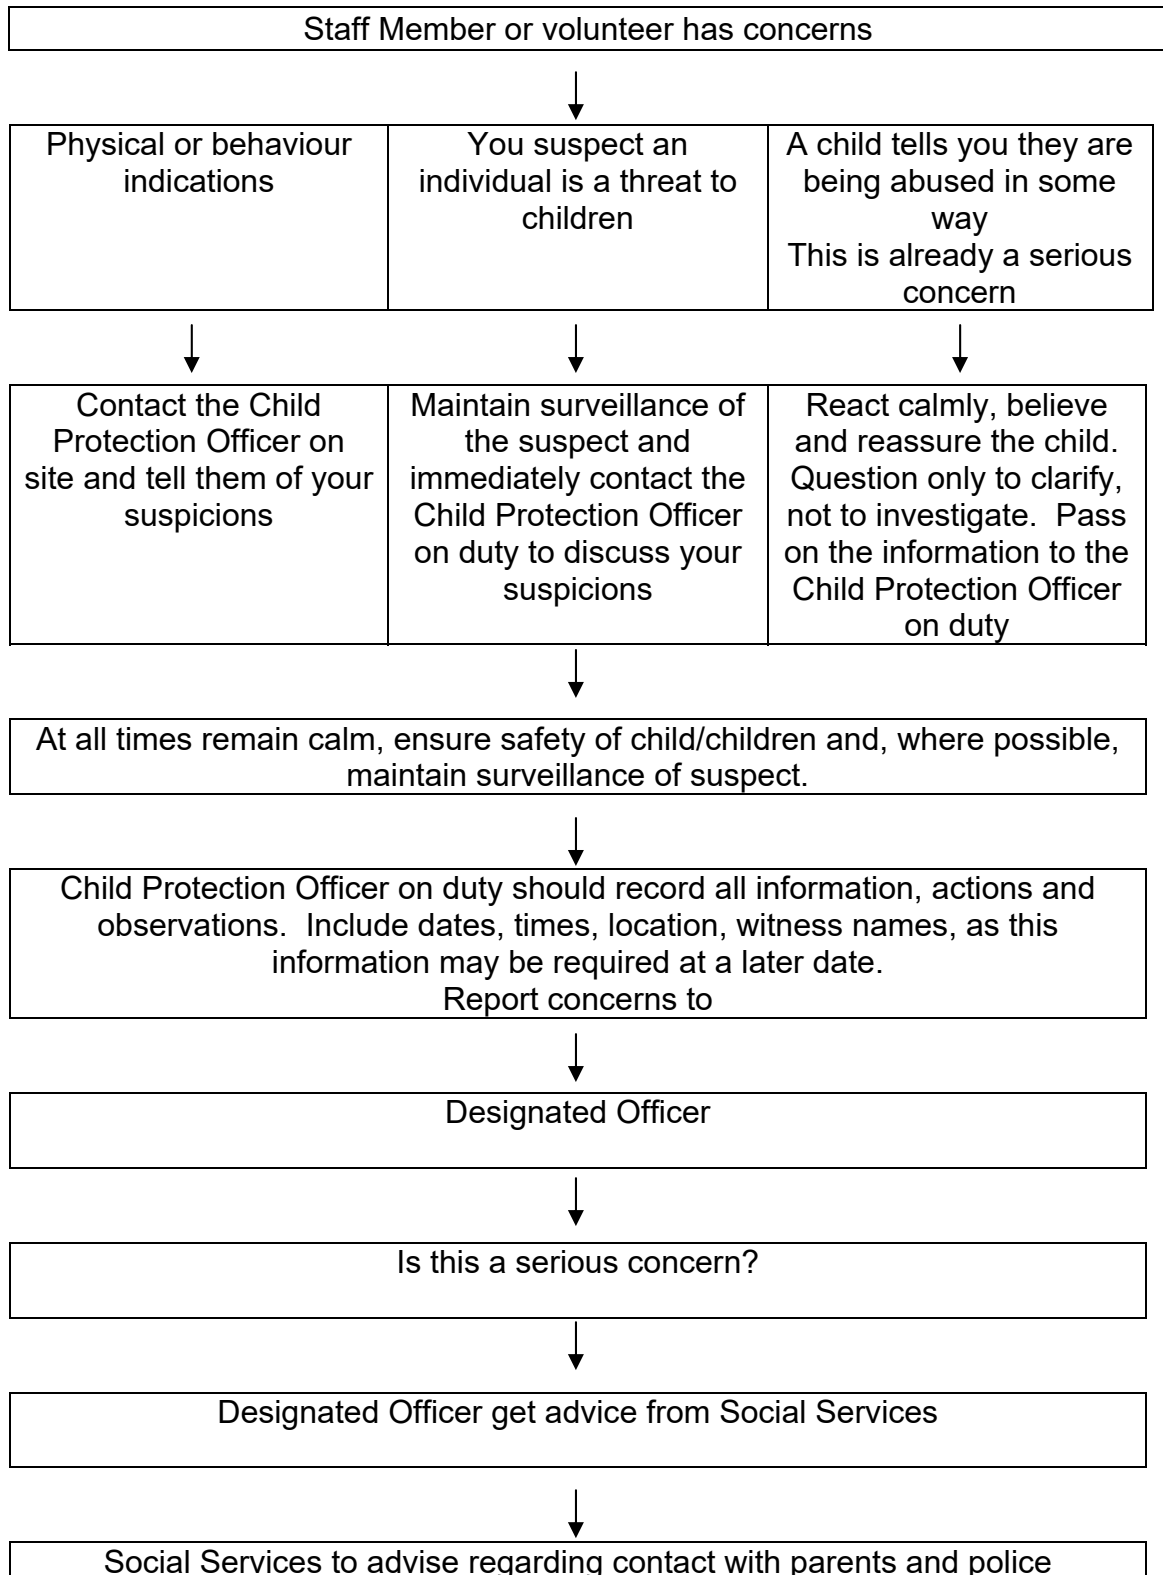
Staff Member or volunteer has concerns

| Physical or behaviour indications | You suspect an individual is a threat to children | A child tells you they are being abused in some way<br>This is already a serious concern |
|---|---|---|

| Contact the Child Protection Officer on site and tell them of your suspicions | Maintain surveillance of the suspect and immediately contact the Child Protection Officer on duty to discuss your suspicions | React calmly, believe and reassure the child. Question only to clarify, not to investigate. Pass on the information to the Child Protection Officer on duty |
|---|---|---|

At all times remain calm, ensure safety of child/children and, where possible, maintain surveillance of suspect.

Child Protection Officer on duty should record all information, actions and observations. Include dates, times, location, witness names, as this information may be required at a later date.
Report concerns to

Designated Officer

Is this a serious concern?

Designated Officer get advice from Social Services

Social Services to advise regarding contact with parents and police